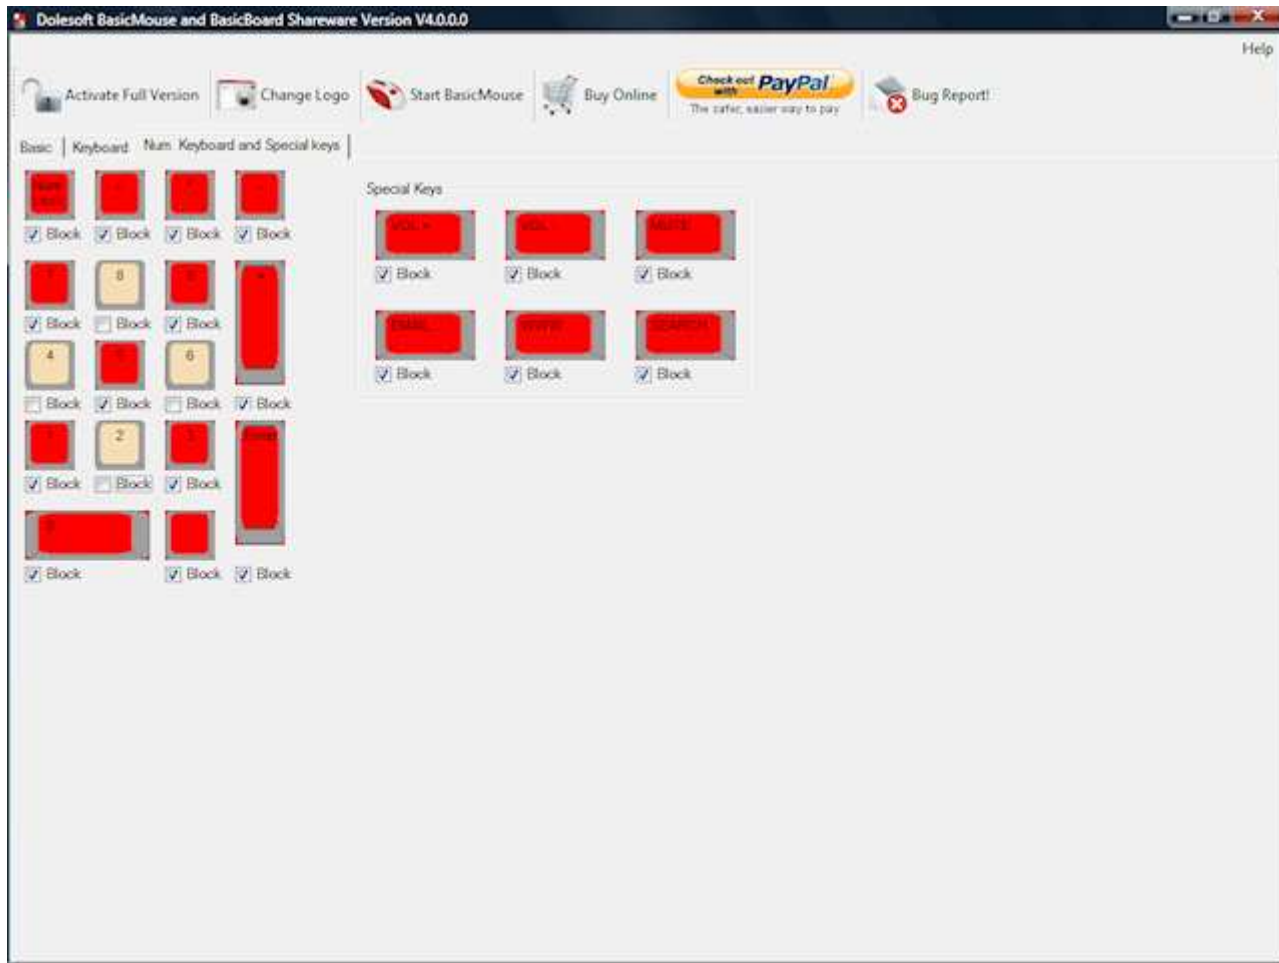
Dolesoft BasicMouse and BasicBoard Shareware Version V4.0.0.0

Help

Activate Full Version
Change Logo
Start BasicMouse
Buy Online
Check out with PayPal
The safer, easier way to pay
Bug Report!

Basic | Keyboard | Num Keyboard and Special keys

Num Lock
/
*
-
Block Block Block Block

7
8
9
+
Block Block Block

4
5
6
Block Block Block Block

1
2
3
Enter
Block Block Block

0
.
Block Block Block

Special Keys

VOL +
VOL -
MUTE
Block Block Block

EMAIL
WWW
SEARCH
Block Block Block